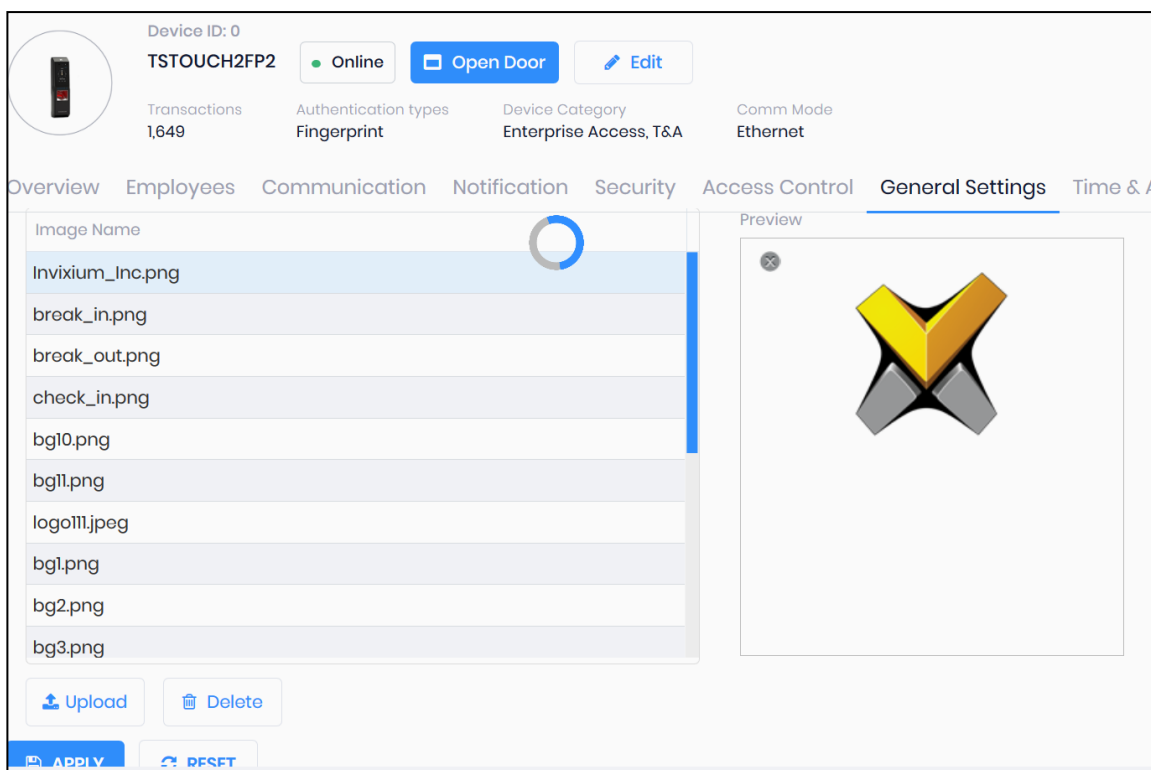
Device ID: 0
TSTOUCH2FP2
Online
Open Door
Edit

Transactions
1,649
Authentication types
Fingerprint
Device Category
Enterprise Access, T&A
Comm Mode
Ethernet

Overview Employees Communication Notification Security Access Control General Settings Time & A

Image Name
Invixium_Inc.png
break_in.png
break_out.png
check_in.png
bg10.png
bg11.png
logo111.jpeg
bg1.png
bg2.png
bg3.png

Preview

Upload
Delete

APPLY
RESET